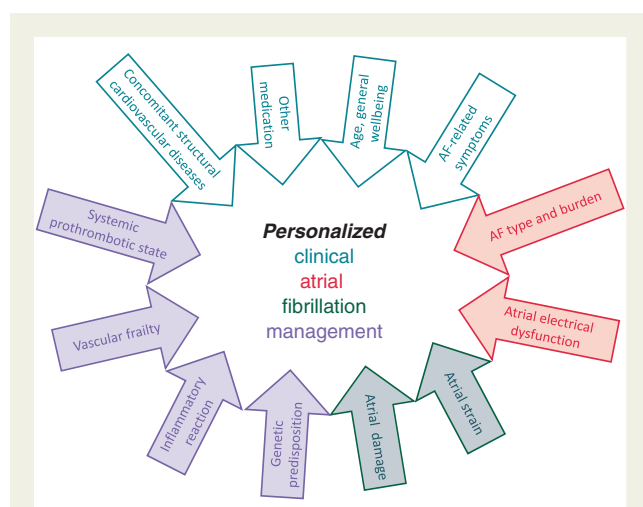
Concomitant structural cardiovascular diseases

Other medication

Age, general wellbeing

AF-related symptoms

AF type and burden

Atrial electrical dysfunction

Atrial strain

Atrial damage

Genetic predisposition

Inflammatory reaction

Vascular frailty

Systemic prothrombotic state

Personalized
clinical
atrial
fibrillation
management